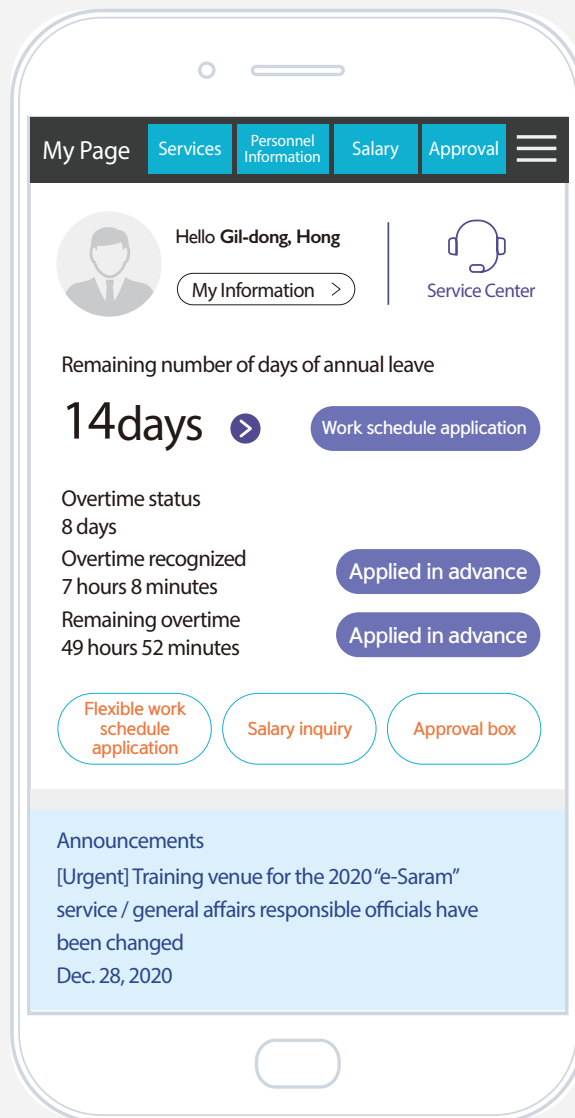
My Page Services Personnel Information Salary Approval

Hello **Gil-dong, Hong**

My Information >

Service Center

Remaining number of days of annual leave

14days

Work schedule application

Overtime status
8 days

Overtime recognized
7 hours 8 minutes

Applied in advance

Remaining overtime
49 hours 52 minutes

Applied in advance

Flexible work schedule application

Salary inquiry

Approval box

Announcements
[Urgent] Training venue for the 2020 "e-Saram" service / general affairs responsible officials have been changed
Dec. 28, 2020